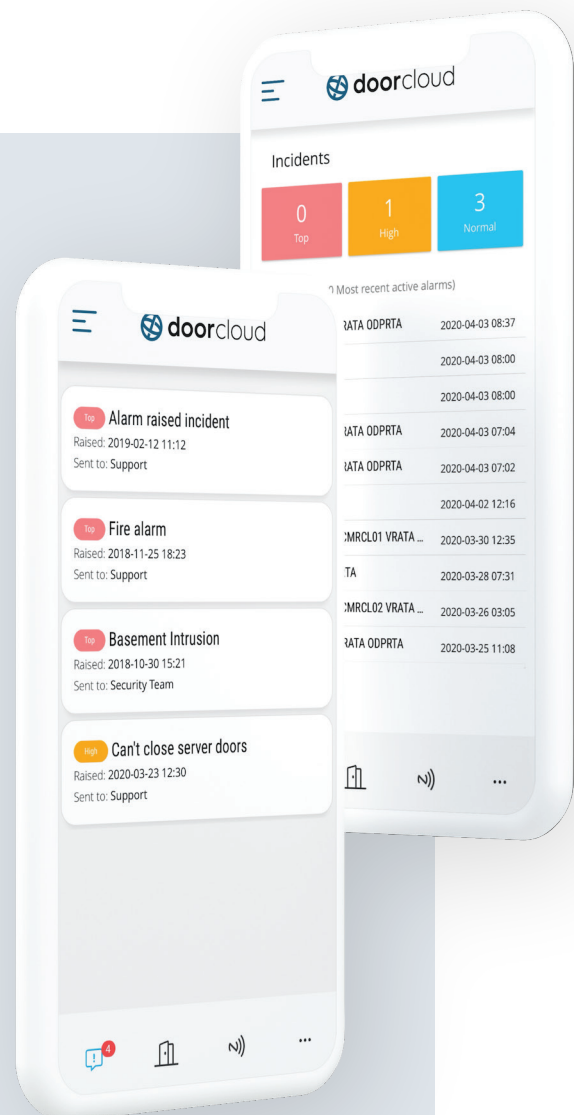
doorcloud

Incidents

0
Top

1
High

3
Normal

0 Most recent active alarms)

RATA ODPRTA 2020-04-03 08:37

2020-04-03 08:00

2020-04-03 08:00

RATA ODPRTA 2020-04-03 07:04

RATA ODPRTA 2020-04-03 07:02

2020-04-02 12:16

CMRCL01 VRATA ... 2020-03-30 12:35

TA 2020-03-28 07:31

CMRCL02 VRATA ... 2020-03-26 03:05

RATA ODPRTA 2020-03-25 11:08

...

doorcloud

Top Alarm raised incident
Raised: 2019-02-12 11:12
Sent to: Support

Top Fire alarm
Raised: 2018-11-25 18:23
Sent to: Support

Top Basement Intrusion
Raised: 2018-10-30 15:21
Sent to: Security Team

High Can't close server doors
Raised: 2020-03-23 12:30
Sent to: Support

4

...